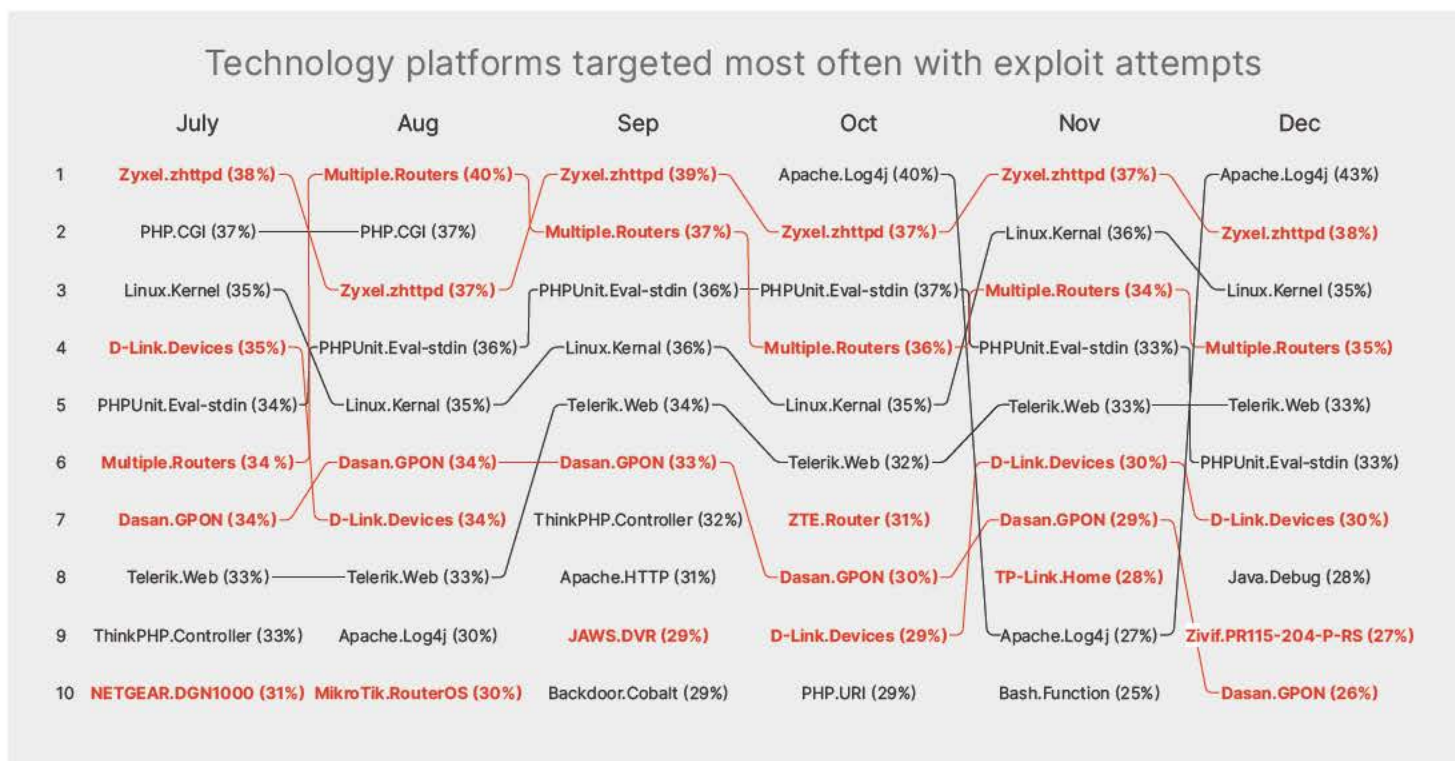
Technology platforms targeted most often with exploit attempts

| | July | Aug | Sep | Oct | Nov | Dec |
|---|---|---|---|---|---|---|
| 1 | Zyxel.zhttpd (38%) | Multiple.Routers (40%) | Zyxel.zhttpd (39%) | Apache.Log4j (40%) | Zyxel.zhttpd (37%) | Apache.Log4j (43%) |
| 2 | PHP.CGI (37%) | PHP.CGI (37%) | Multiple.Routers (37%) | Zyxel.zhttpd (37%) | Linux.Kernal (36%) | Zyxel.zhttpd (38%) |
| 3 | Linux.Kernel (35%) | Zyxel.zhttpd (37%) | PHPUnit.Eval-stdin (36%) | PHPUnit.Eval-stdin (37%) | Multiple.Routers (34%) | Linux.Kernel (35%) |
| 4 | D-Link.Devices (35%) | PHPUnit.Eval-stdin (36%) | Linux.Kernal (36%) | Multiple.Routers (36%) | PHPUnit.Eval-stdin (33%) | Multiple.Routers (35%) |
| 5 | PHPUnit.Eval-stdin (34%) | Linux.Kernal (35%) | Telerik.Web (34%) | Linux.Kernal (35%) | Telerik.Web (33%) | Telerik.Web (33%) |
| 6 | Multiple.Routers (34 %) | Dasan.GPON (34%) | Dasan.GPON (33%) | Telerik.Web (32%) | D-Link.Devices (30%) | PHPUnit.Eval-stdin (33%) |
| 7 | Dasan.GPON (34%) | D-Link.Devices (34%) | ThinkPHP.Controller (32%) | ZTE.Router (31%) | Dasan.GPON (29%) | D-Link.Devices (30%) |
| 8 | Telerik.Web (33%) | Telerik.Web (33%) | Apache.HTTP (31%) | Dasan.GPON (30%) | TP-Link.Home (28%) | Java.Debug (28%) |
| 9 | ThinkPHP.Controller (33%) | Apache.Log4j (30%) | JAWS.DVR (29%) | D-Link.Devices (29%) | Apache.Log4j (27%) | Zivif.PR115-204-P-RS (27%) |
| 10 | NETGEAR.DGN1000 (31%) | MikroTik.RouterOS (30%) | Backdoor.Cobalt (29%) | PHP.URI (29%) | Bash.Function (25%) | Dasan.GPON (26%) |